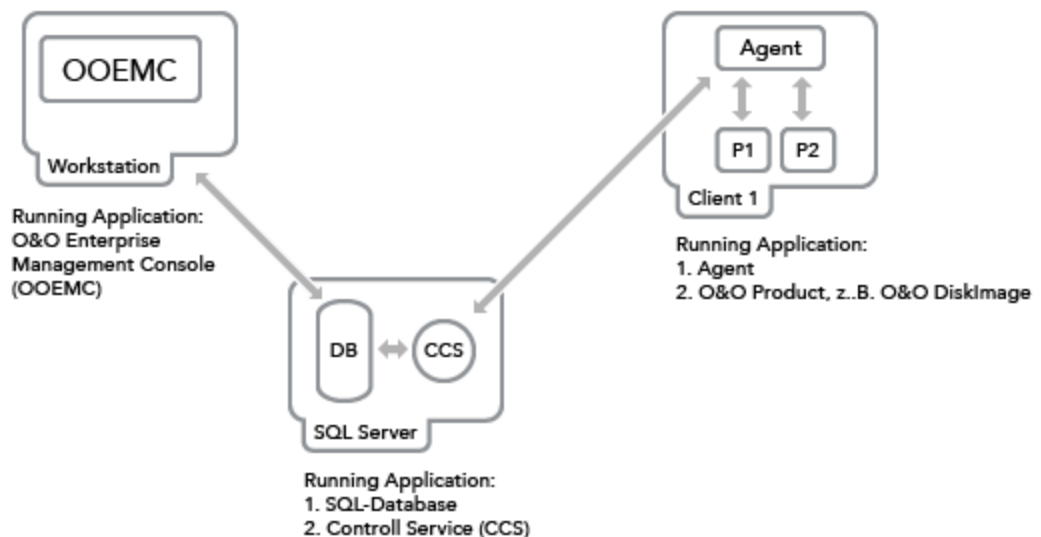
OOEMC

Workstation

Running Application:
O&O Enterprise
Management Console
(OOEMC)

Agent

P1

P2

Client 1

Running Application:
1. Agent
2. O&O Product, z..B. O&O DiskImage

DB

CCS

SQL Server

Running Application:
1. SQL-Database
2. Controll Service (CCS)